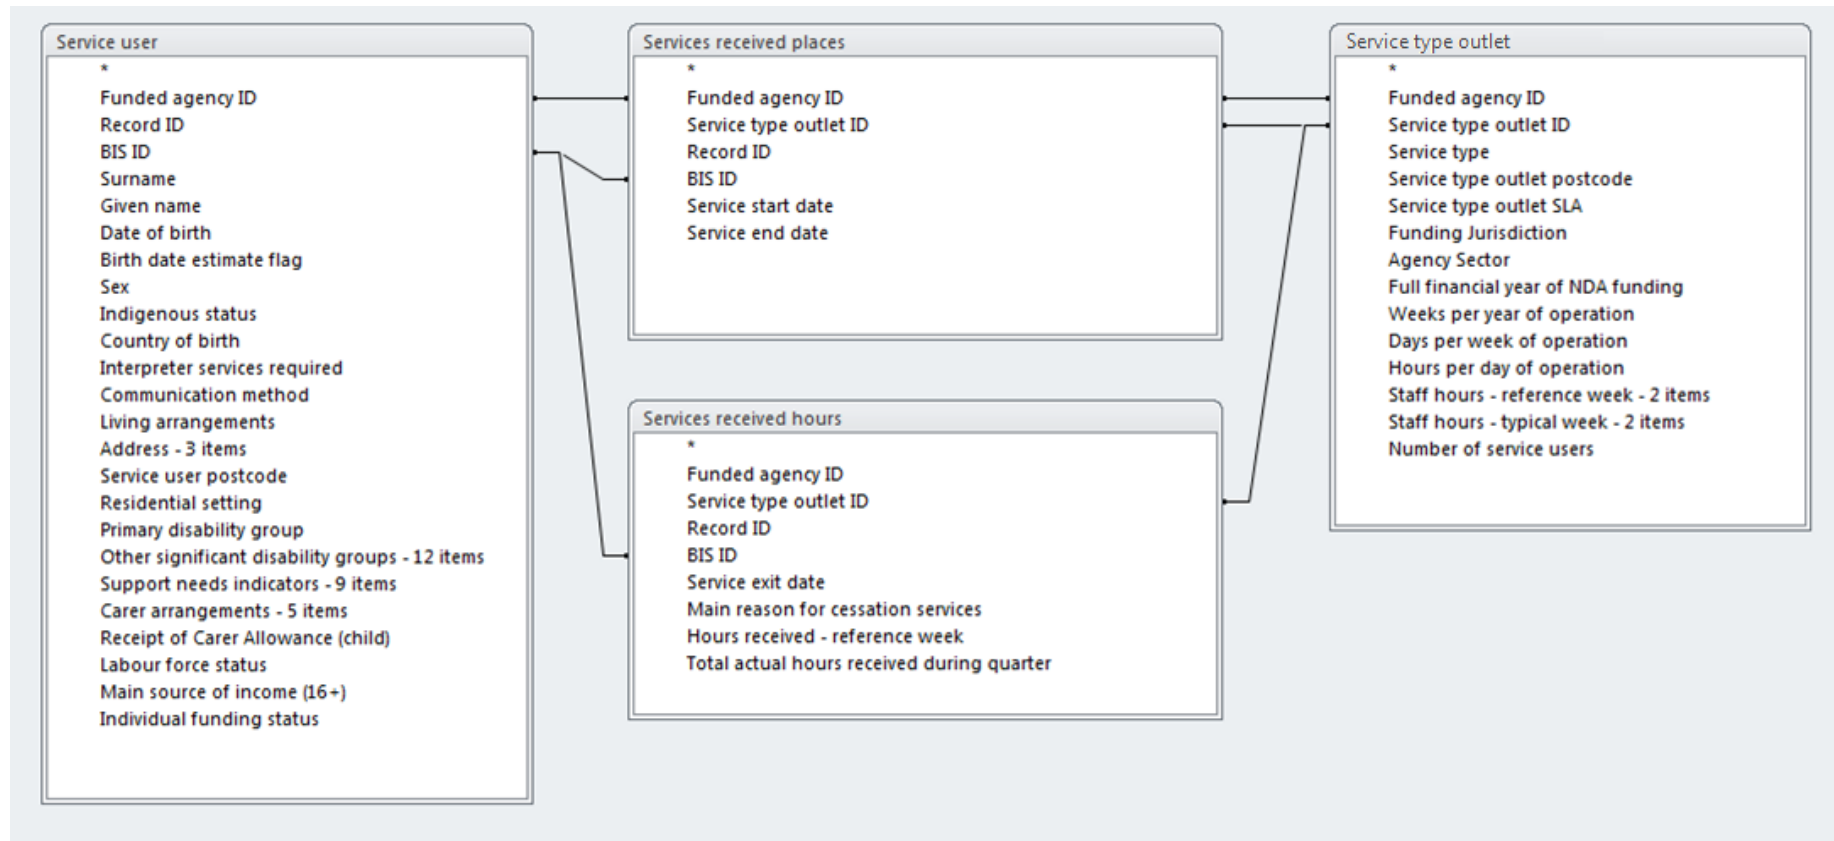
Service user
*
Funded agency ID
Record ID
BIS ID
Surname
Given name
Date of birth
Birth date estimate flag
Sex
Indigenous status
Country of birth
Interpreter services required
Communication method
Living arrangements
Address - 3 items
Service user postcode
Residential setting
Primary disability group
Other significant disability groups - 12 items
Support needs indicators - 9 items
Carer arrangements - 5 items
Receipt of Carer Allowance (child)
Labour force status
Main source of income (16+)
Individual funding status

Services received places
*
Funded agency ID
Service type outlet ID
Record ID
BIS ID
Service start date
Service end date

Services received hours
*
Funded agency ID
Service type outlet ID
Record ID
BIS ID
Service exit date
Main reason for cessation services
Hours received - reference week
Total actual hours received during quarter

Service type outlet
*
Funded agency ID
Service type outlet ID
Service type
Service type outlet postcode
Service type outlet SLA
Funding Jurisdiction
Agency Sector
Full financial year of NDA funding
Weeks per year of operation
Days per week of operation
Hours per day of operation
Staff hours - reference week - 2 items
Staff hours - typical week - 2 items
Number of service users